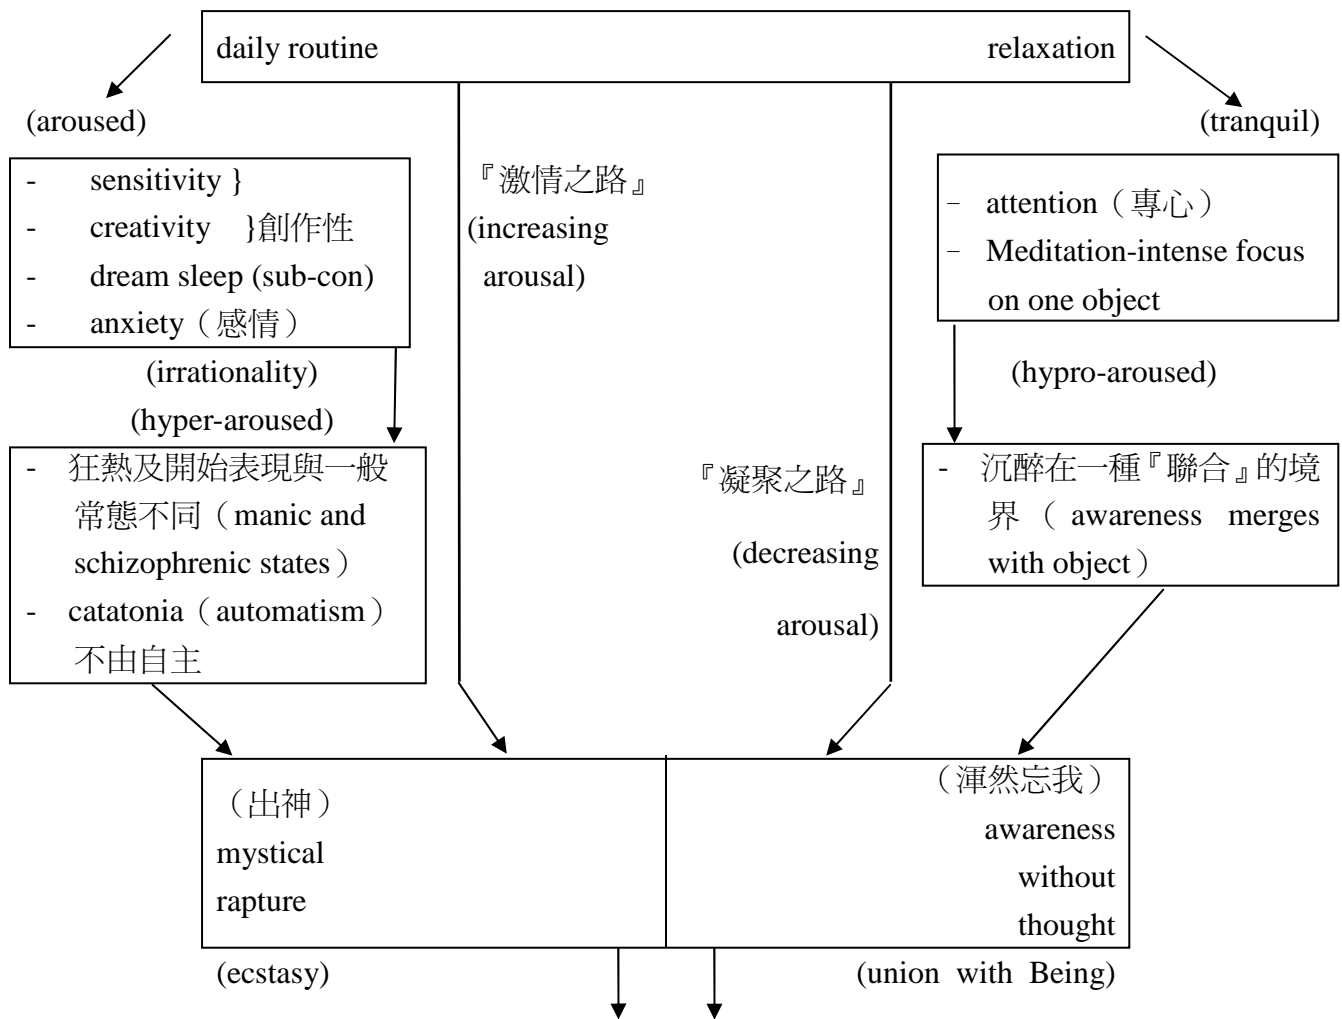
daily routine relaxation

(aroused)

(tranquil)

- sensitivity }
- creativity }創作性
- dream sleep (sub-con)
- anxiety（感情）

(irrationality)
(hyper-aroused)

『激情之路』
(increasing arousal)

- attention（專心）
- Meditation-intense focus on one object

(hypro-aroused)

- 狂熱及開始表現與一般常態不同（manic and schizophrenic states）
- catatonia（automatism）不由自主

『凝聚之路』
(decreasing arousal)

- 沉醉在一種『聯合』的境界（awareness merges with object）

（出神）
mystical
rapture

（渾然忘我）
awareness
without
thought

(ecstasy)

(union with Being)